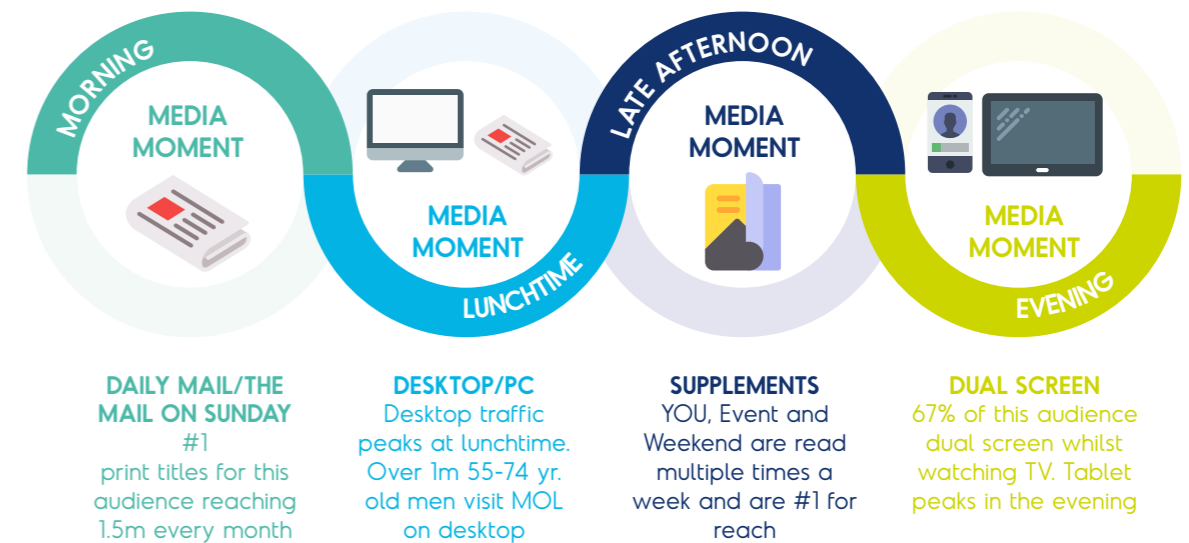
MORNING

MEDIA MOMENT

MEDIA MOMENT

LUNCHTIME

LATE AFTERNOON

MEDIA MOMENT

MEDIA MOMENT

EVENING

DAILY MAIL/THE MAIL ON SUNDAY
#1
print titles for this audience reaching 1.5m every month

DESKTOP/PC
Desktop traffic peaks at lunchtime. Over 1m 55-74 yr. old men visit MOL on desktop

SUPPLEMENTS
YOU, Event and Weekend are read multiple times a week and are #1 for reach

DUAL SCREEN
67% of this audience dual screen whilst watching TV. Tablet peaks in the evening